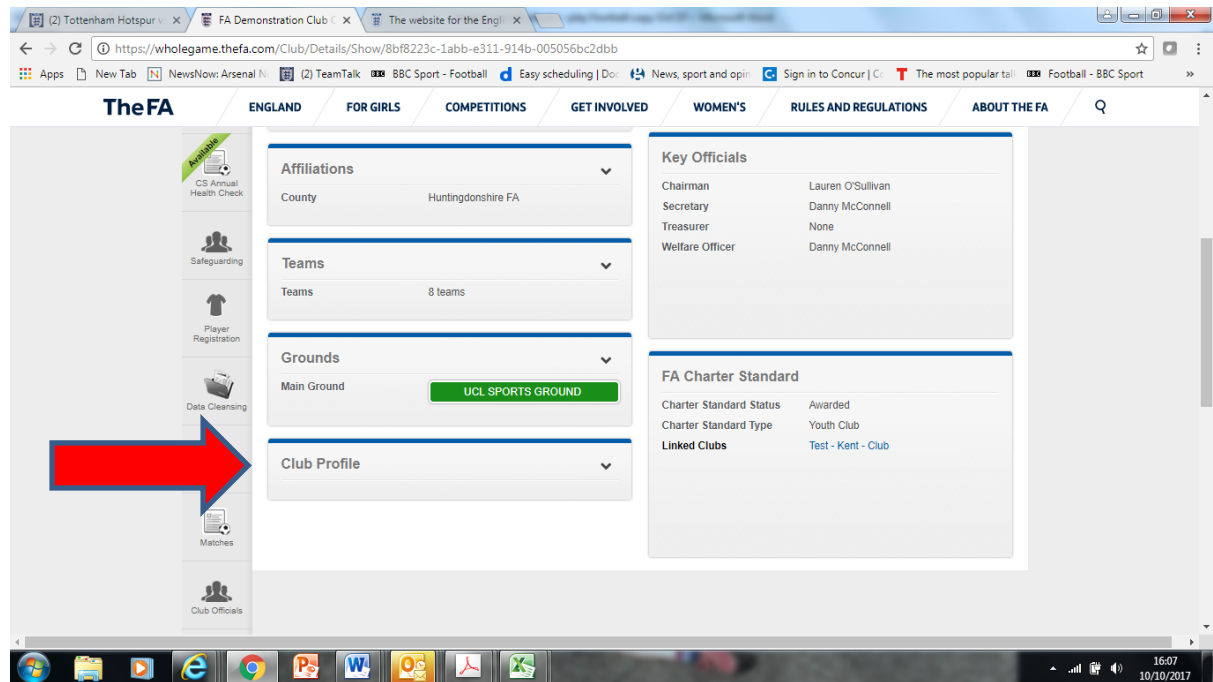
(2) Tottenham Hotspur v × | FA Demonstration Club × | The website for the Engli ×

https://wholegame.thefa.com/Club/Details/Show/8bf8223c-1abb-e311-914b-005056bc2dbb

Apps | New Tab | NewsNow: Arsenal N | (2) TeamTalk | BBC Sport - Football | Easy scheduling | Do | News, sport and opin | Sign in to Concur | C | The most popular tal | Football - BBC Sport

TheFA | ENGLAND | FOR GIRLS | COMPETITIONS | GET INVOLVED | WOMEN'S | RULES AND REGULATIONS | ABOUT THE FA

Available
CS Annual Health Check

Safeguarding

Player Registration

Data Cleansing

Matches

Club Officials

Affiliations

| County | Huntingdonshire FA |
|---|---|

Teams

| Teams | 8 teams |
|---|---|

Grounds

Main Ground | UCL SPORTS GROUND

Club Profile

Key Officials

| Chairman | Lauren O'Sullivan |
|---|---|
| Secretary | Danny McConnell |
| Treasurer | None |
| Welfare Officer | Danny McConnell |

FA Charter Standard

| Charter Standard Status | Awarded |
|---|---|
| Charter Standard Type | Youth Club |
| Linked Clubs | Test - Kent - Club |

16:07
10/10/2017